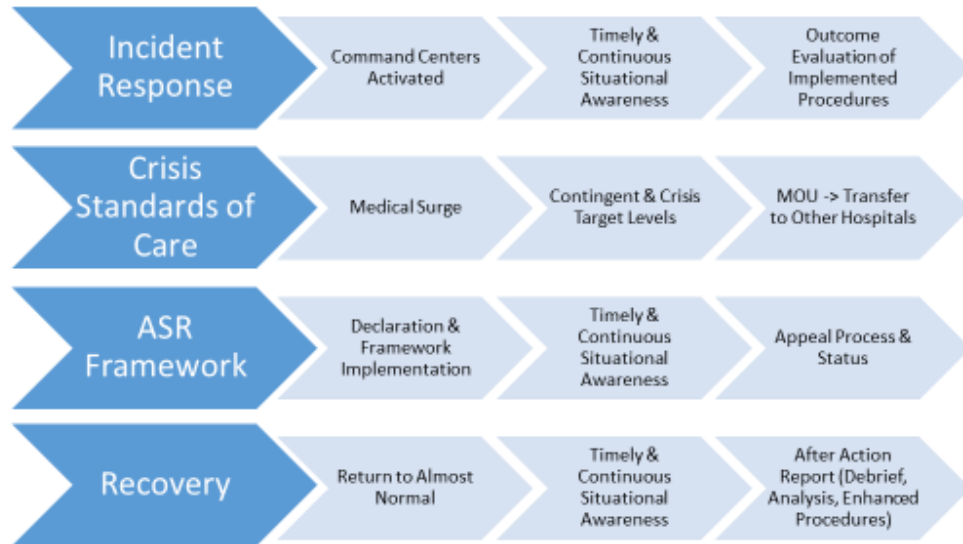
Incident Response

Command Centers Activated

Timely & Continuous Situational Awareness

Outcome Evaluation of Implemented Procedures

Crisis Standards of Care

Medical Surge

Contingent & Crisis Target Levels

MOU -> Transfer to Other Hospitals

ASR Framework

Declaration & Framework Implementation

Timely & Continuous Situational Awareness

Appeal Process & Status

Recovery

Return to Almost Normal

Timely & Continuous Situational Awareness

After Action Report (Debrief, Analysis, Enhanced Procedures)